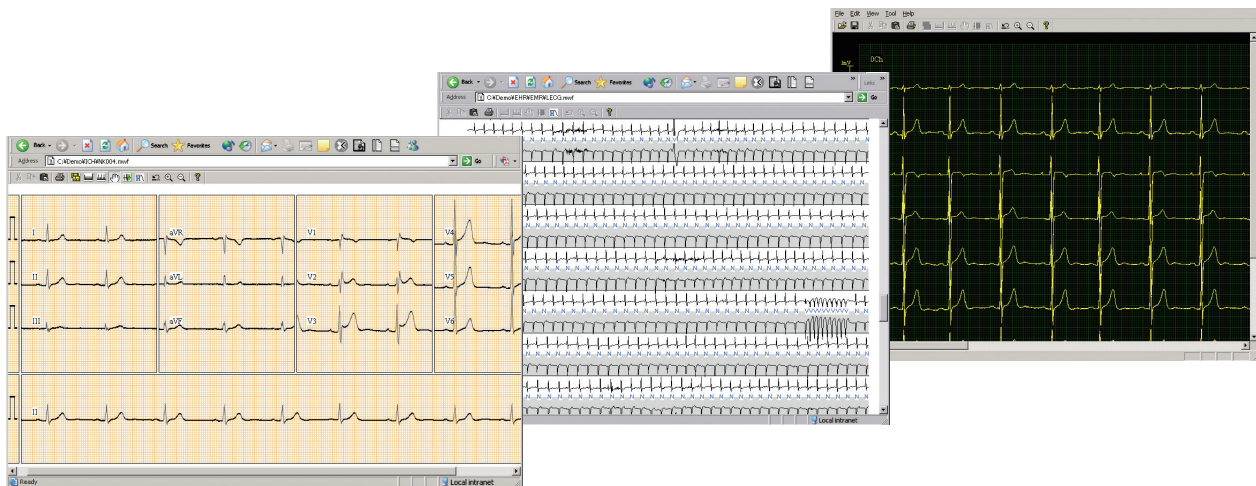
File Edit View Tool Help

1mV

0Ch

Back Search Favorites

Address C:\Demo\EHF\EMFAKLEOG.mwf

Go

Links

Local intranet

Back Search Favorites

Address C:\Demo\ECHANK004.mwf

Go

I

aVR

V1

V4

II

aVL

V2

V5

III

aVF

V3

V6

II

Ready

Local intranet